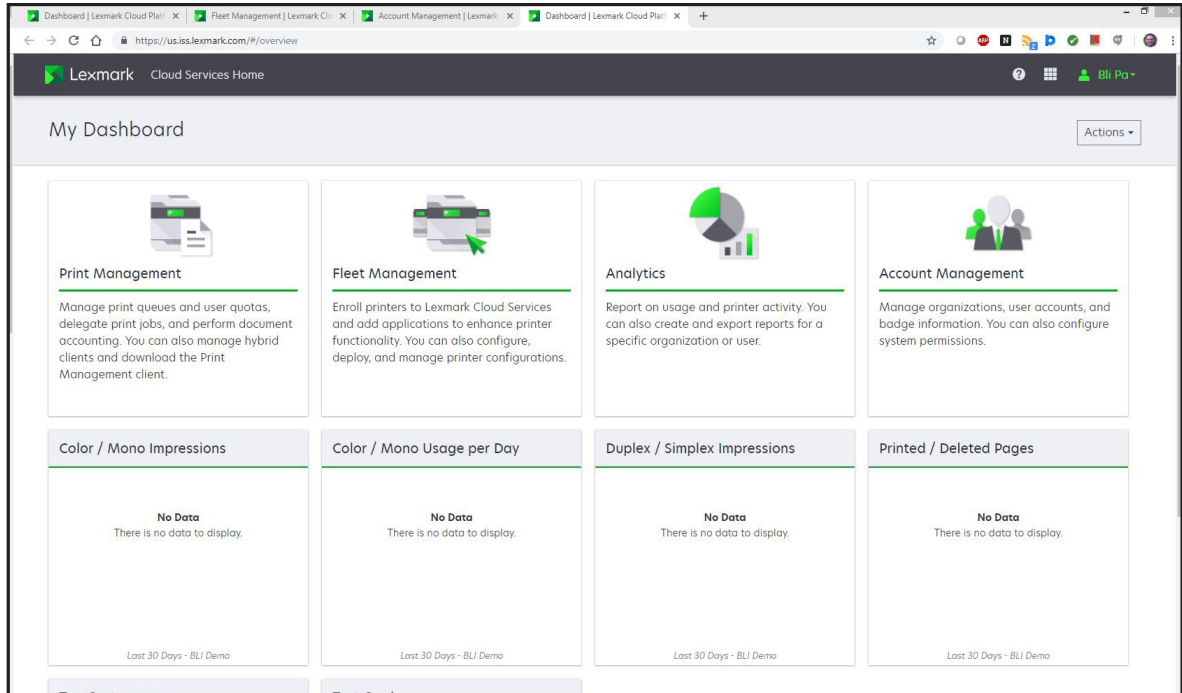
Dashboard | Lexmark Cloud Platf ×
Fleet Management | Lexmark Cl ×
Account Management | Lexmark ×
Dashboard | Lexmark Cloud Platf ×
+

https://us.iss.lexmark.com/#/overview

Lexmark Cloud Services Home

Bli Pa

My Dashboard

Actions

Print Management

Manage print queues and user quotas, delegate print jobs, and perform document accounting. You can also manage hybrid clients and download the Print Management client.

Fleet Management

Enroll printers to Lexmark Cloud Services and add applications to enhance printer functionality. You can also configure, deploy, and manage printer configurations.

Analytics

Report on usage and printer activity. You can also create and export reports for a specific organization or user.

Account Management

Manage organizations, user accounts, and badge information. You can also configure system permissions.

Color / Mono Impressions

No Data
There is no data to display.

Last 30 Days - BLI Demo

Color / Mono Usage per Day

No Data
There is no data to display.

Last 30 Days - BLI Demo

Duplex / Simplex Impressions

No Data
There is no data to display.

Last 30 Days - BLI Demo

Printed / Deleted Pages

No Data
There is no data to display.

Last 30 Days - BLI Demo

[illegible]

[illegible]